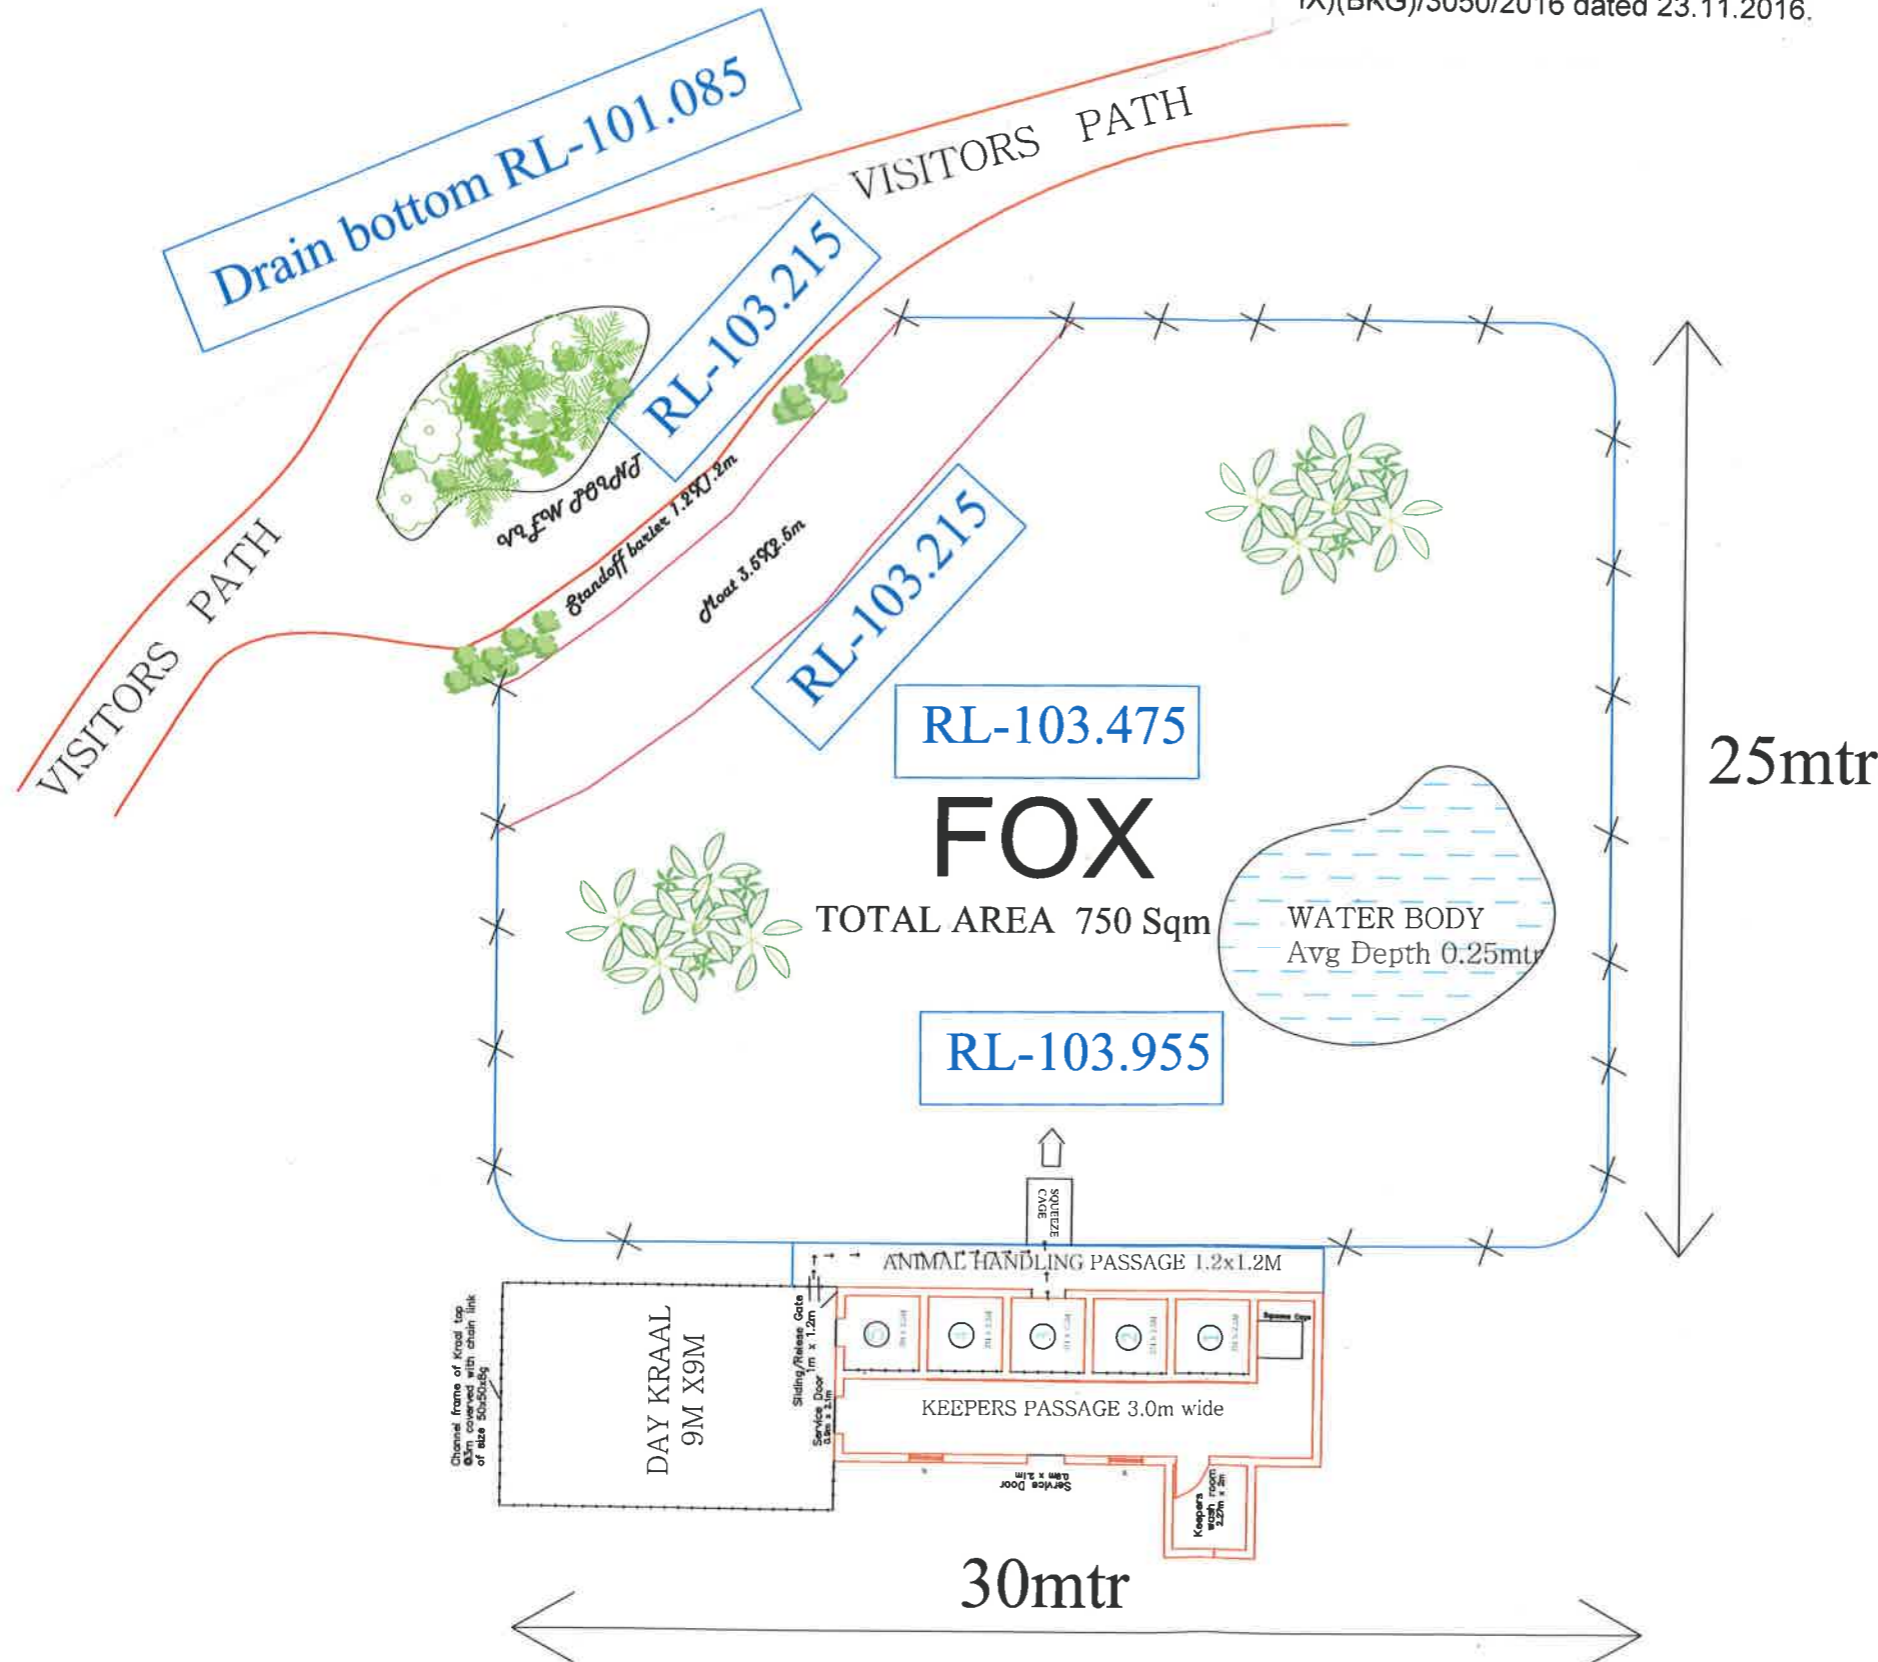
IX)(BKG)/3050/2016 dated 23.11.2016.

Drain bottom RL-101.085

VISITORS PATH

RL-103.215

VIEW POINT

Standoff barrier 1.2X1.2m

Moat 3.5X2.5m

RL-103.215

VISITORS PATH

RL-103.475

FOX

TOTAL AREA 750 Sqm

WATER BODY
Avg Depth 0.25mtr

RL-103.955

25mtr

SQUEEZE CAGE

ANIMAL HANDLING PASSAGE 1.2x1.2M

Channel frame of Kraal top @3m covered with chain link of size 50x50x8g

DAY KRAAL
9M X9M

Sliding/Release Gate 1m x 1.2m

Service Door 0.9m x 2.1m

5 4 3 2 1

Squeeze Cage

KEEPERS PASSAGE 3.0m wide

Service Door 0.9m x 2.1m

Keepers wash room 2.27m x 2m

30mtr